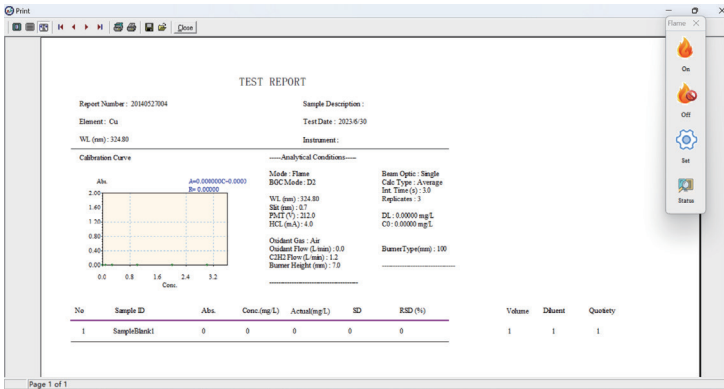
Print

Close

Flame ×

On

Off

Set

Status

TEST REPORT

Report Number : 20140527004

Sample Description :

Element : Cu

Test Date : 2023/6/30

WL (nm) : 324.80

Instrument :

Calibration Curve

-----Analytical Conditions-----

Abs.

A=0.000000C+0.0000
R= 0.00000

2.00
1.60
1.20
0.80
0.40
0.00

0.0 0.8 1.6 2.4 3.2
Conc.

Mode : Flame
BGC Mode : D2

WL (nm) : 324.80
Slit (nm) : 0.7
PMT (V) : 212.0
HCL (mA) : 4.0

Oxidant Gas : Air
Oxidant Flow (L/min) : 0.0
C2H2 Flow (L/min) : 1.2
Burner Height (mm) : 7.0

Beam Optic : Single
Calc Type : Average
Int. Time(s) : 3.0
Replicates : 3

DL : 0.00000 mg/L
C0 : 0.00000 mg/L

BurnerType(mm) : 100

| No | Sample ID | Abs. | Conc.(mg/L) | Actual(mg/L) | SD | RSD (%) | Volume | Diluent | Quotiety |
|---|---|---|---|---|---|---|---|---|---|
| 1 | SampleBlank1 | 0 | 0 | 0 | 0 | 0 | 1 | 1 | 1 |

Page 1 of 1